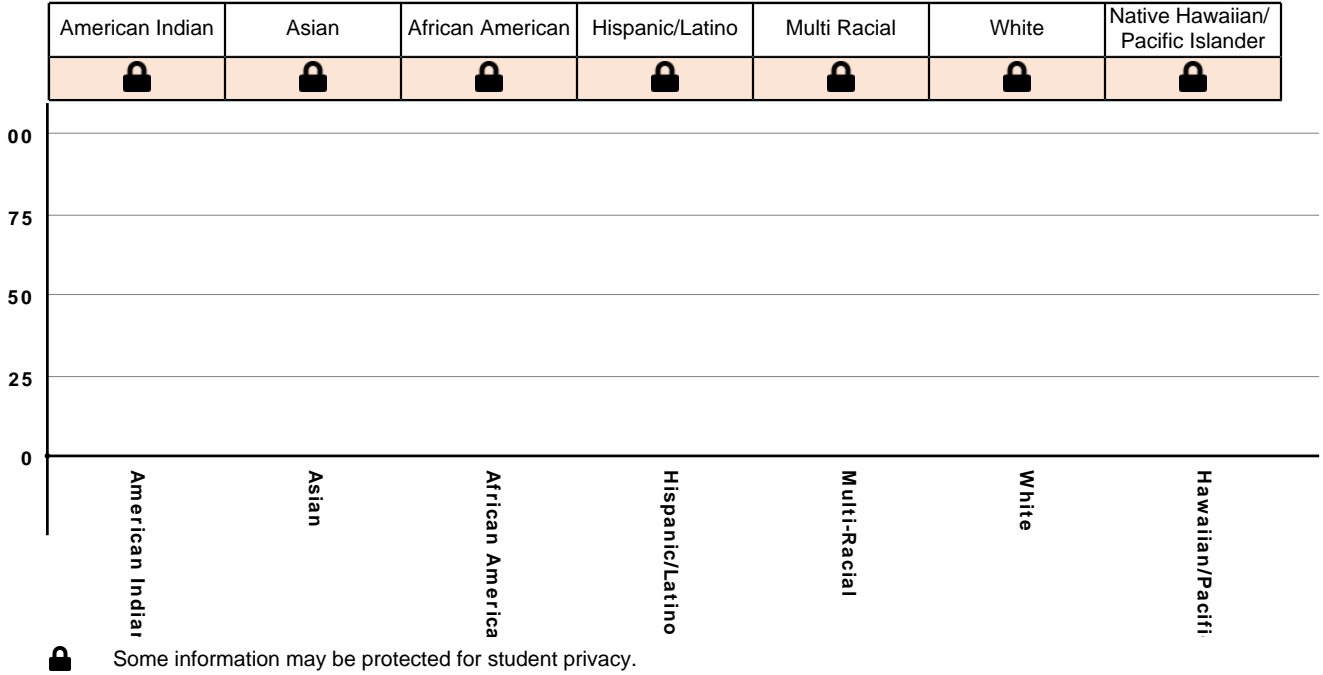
| American Indian | Asian | African American | Hispanic/Latino | Multi Racial | White | Native Hawaiian/ Pacific Islander |
|---|---|---|---|---|---|---|
| | | | | | | |

00
75
50
25
0

American Indiar
Asian
African America
Hispanic/Latino
Multi-Racial
White
Hawaiian/Pacifi

Some information may be protected for student privacy.